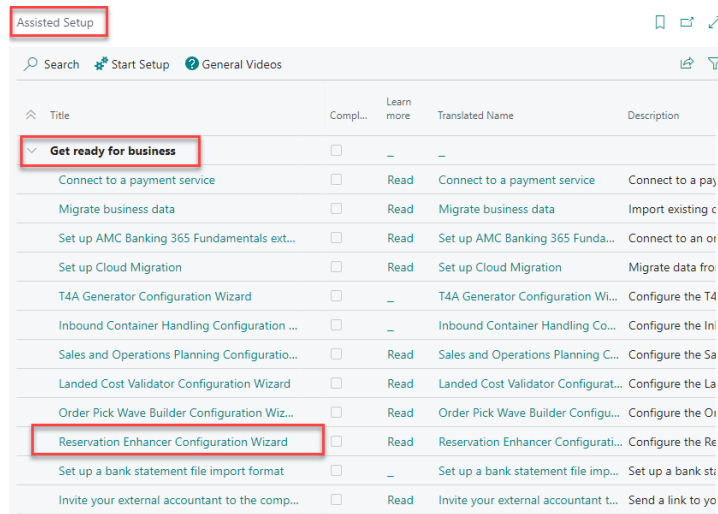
Assisted Setup

Search Start Setup General Videos

| Title | Compl... | Learn more | Translated Name | Description |
|---|---|---|---|---|
| Get ready for business | | _ | _ | |
| Connect to a payment service | | Read | Connect to a payment service | Connect to a pay |
| Migrate business data | | Read | Migrate business data | Import existing c |
| Set up AMC Banking 365 Fundamentals ext... | | Read | Set up AMC Banking 365 Funda... | Connect to an o |
| Set up Cloud Migration | | Read | Set up Cloud Migration | Migrate data fro |
| T4A Generator Configuration Wizard | | _ | T4A Generator Configuration Wi... | Configure the T4 |
| Inbound Container Handling Configuration ... | | _ | Inbound Container Handling Co... | Configure the In |
| Sales and Operations Planning Configuratio... | | Read | Sales and Operations Planning C... | Configure the Sa |
| Landed Cost Validator Configuration Wizard | | Read | Landed Cost Validator Configurat... | Configure the La |
| Order Pick Wave Builder Configuration Wiz... | | Read | Order Pick Wave Builder Configu... | Configure the Or |
| Reservation Enhancer Configuration Wizard | | Read | Reservation Enhancer Configurati... | Configure the Re |
| Set up a bank statement file import format | | _ | Set up a bank statement file imp... | Set up a bank sta |
| Invite your external accountant to the comp... | | Read | Invite your external accountant t... | Send a link to yo |